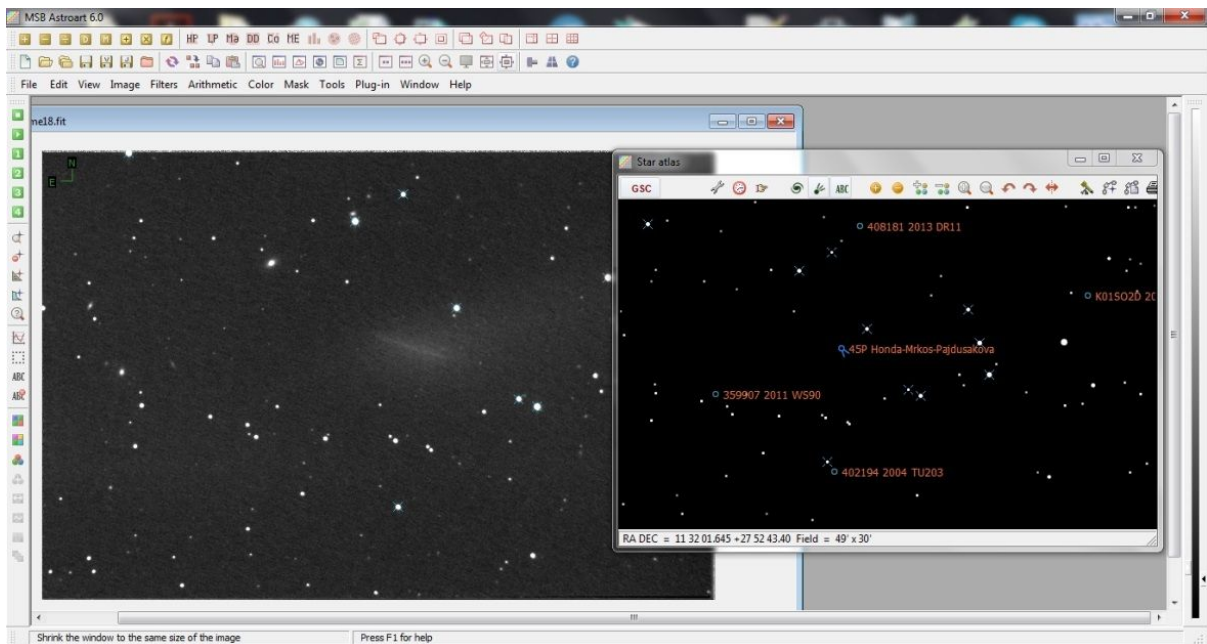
MSB Astroart 6.0

HP LP Ma DD Co ME

File Edit View Image Filters Arithmetic Color Mask Tools Plug-in Window Help

ne18.fit

N
E

Star atlas

GSC

ABC

408181 2013 DR11

K01SO2D 20

45P Honda-Mrkos-Pajdusakova

359907 2011 WS90

402194 2004 TU203

RA DEC = 11 32 01.645 +27 52 43.40 Field = 49' x 30'

ABC

Shrink the window to the same size of the image

Press F1 for help